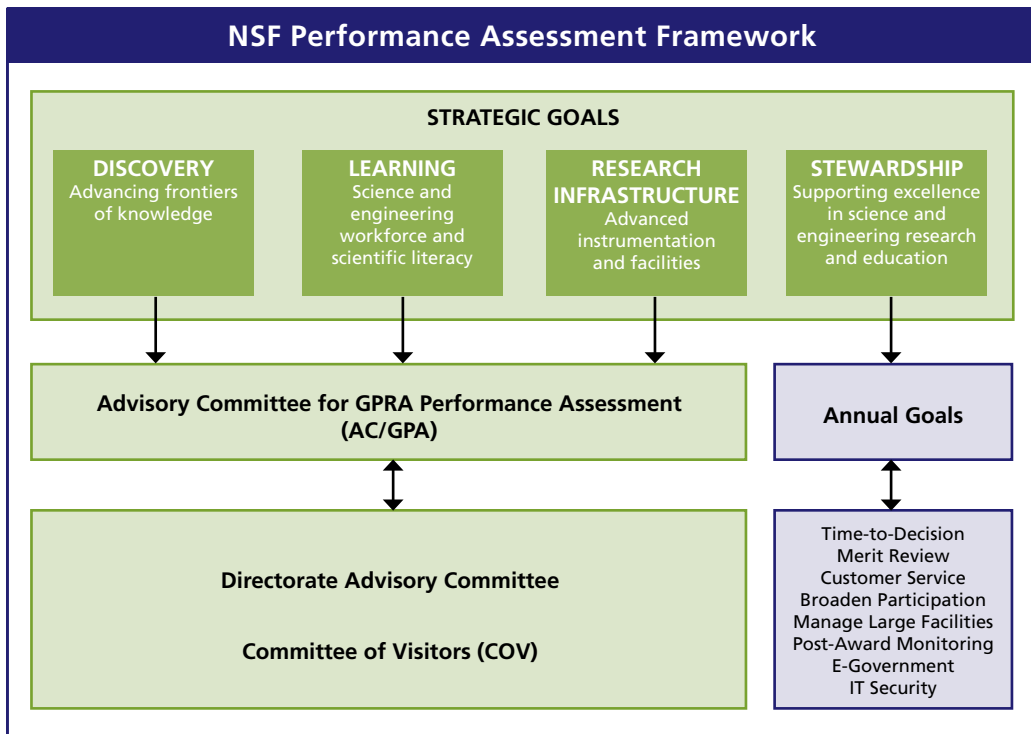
NSF Performance Assessment Framework

STRATEGIC GOALS

DISCOVERY
Advancing frontiers of knowledge

LEARNING
Science and engineering workforce and scientific literacy

RESEARCH INFRASTRUCTURE
Advanced instrumentation and facilities

STEWARDSHIP
Supporting excellence in science and engineering research and education

Advisory Committee for GPRA Performance Assessment (AC/GPA)

Annual Goals

Directorate Advisory Committee

Committee of Visitors (COV)

Time-to-Decision
Merit Review
Customer Service
Broaden Participation
Manage Large Facilities
Post-Award Monitoring
E-Government
IT Security